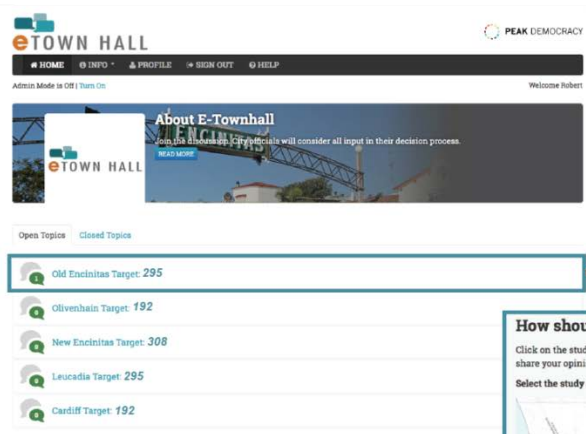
eTOWN HALL

PEAK DEMOCRACY

HOME  INFO  PROFILE  SIGN OUT  HELP

Admin Mode is Off | Turn On

Welcome Robert

eTOWN HALL

About E-Townhall

Join the discussion. City officials will consider all input in their decision process.

READ MORE

ENCINITAS

Open Topics  Closed Topics

Old Encinitas Target: 295

Olivenhain Target: 192

New Encinitas Target: 308

Leucadia Target: 295

Cardiff Target: 192

How shou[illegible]

Click on the stud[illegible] share your opini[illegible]

Select the study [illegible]